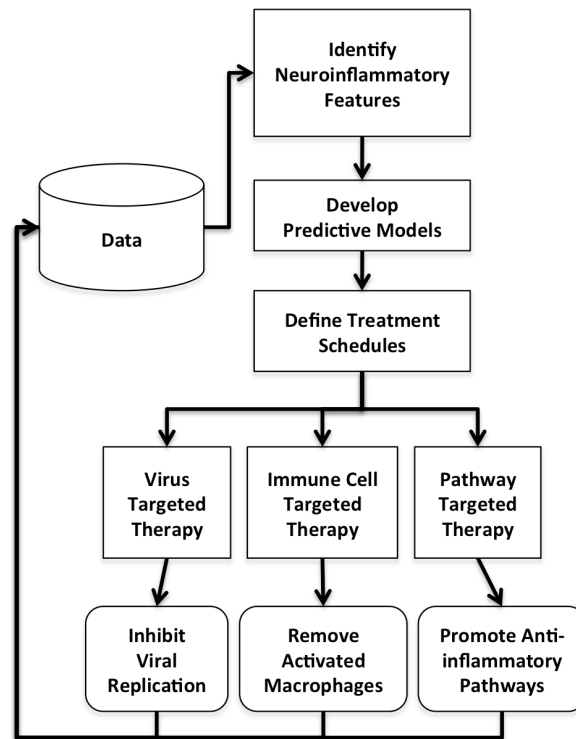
Identify Neuroinflammatory Features

Data

Develop Predictive Models

Define Treatment Schedules

Virus Targeted Therapy

Immune Cell Targeted Therapy

Pathway Targeted Therapy

Inhibit Viral Replication

Remove Activated Macrophages

Promote Anti-inflammatory Pathways